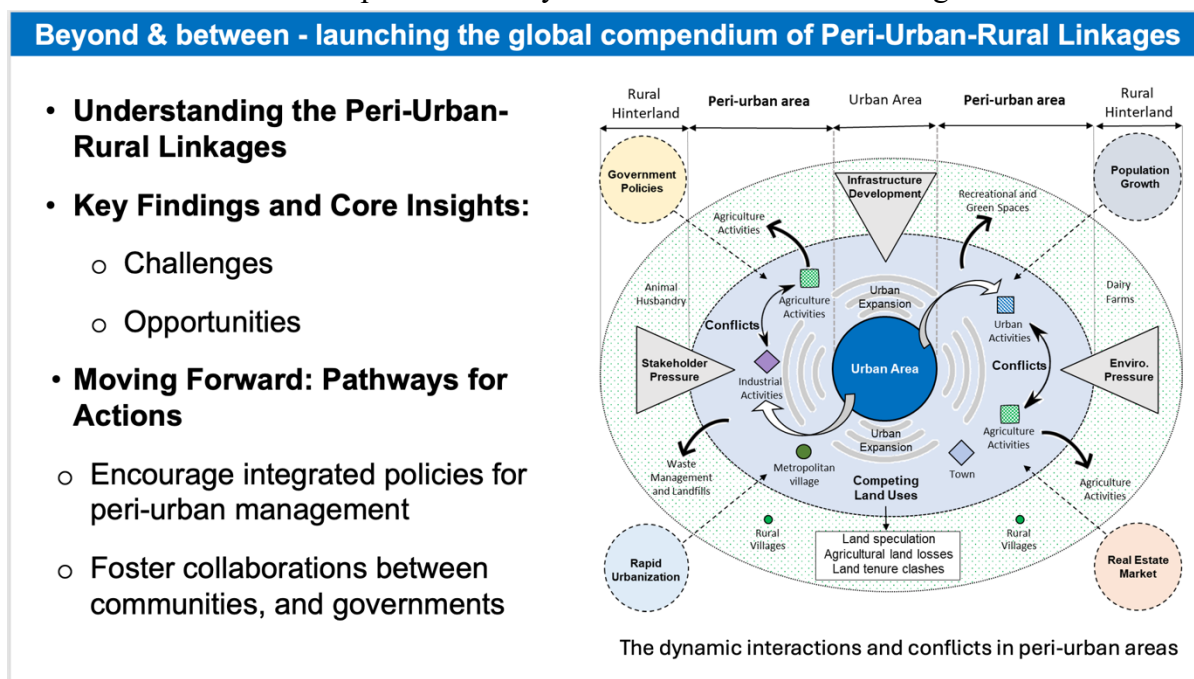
Beyond & between - launching the global compendium of Peri-Urban-Rural Linkages

• Understanding the Peri-Urban-Rural Linkages

• Key Findings and Core Insights:

○ Challenges

○ Opportunities

• Moving Forward: Pathways for Actions

○ Encourage integrated policies for peri-urban management

○ Foster collaborations between communities, and governments

Rural Hinterland | Peri-urban area | Urban Area | Peri-urban area | Rural Hinterland

Government Policies
Population Growth
Infrastructure Development
Agriculture Activities
Recreational and Green Spaces
Animal Husbandry
Agriculture Activities
Urban Expansion
Dairy Farms
Conflicts
Urban Activities
Stakeholder Pressure
Industrial Activities
Urban Area
Conflicts
Enviro. Pressure
Urban Expansion
Agriculture Activities
Waste Management and Landfills
Metropolitan village
Competing Land Uses
Town
Agriculture Activities
Rural Villages
Rural Villages
Land speculation
Agricultural land losses
Land tenure clashes
Rapid Urbanization
Real Estate Market

The dynamic interactions and conflicts in peri-urban areas